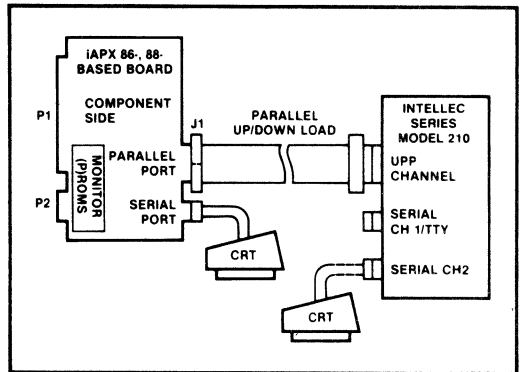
iAPX 86-, 88-
BASED BOARD

COMPONENT
SIDE

P1

J1

PARALLEL
UP/DOWN LOAD

INTELLEC
SERIES
MODEL 210

MONITOR
(P)ROMS

PARALLEL
PORT

UPP
CHANNEL

P2

SERIAL
PORT

SERIAL
CH 1/TTY

CRT

SERIAL CH2

CRT